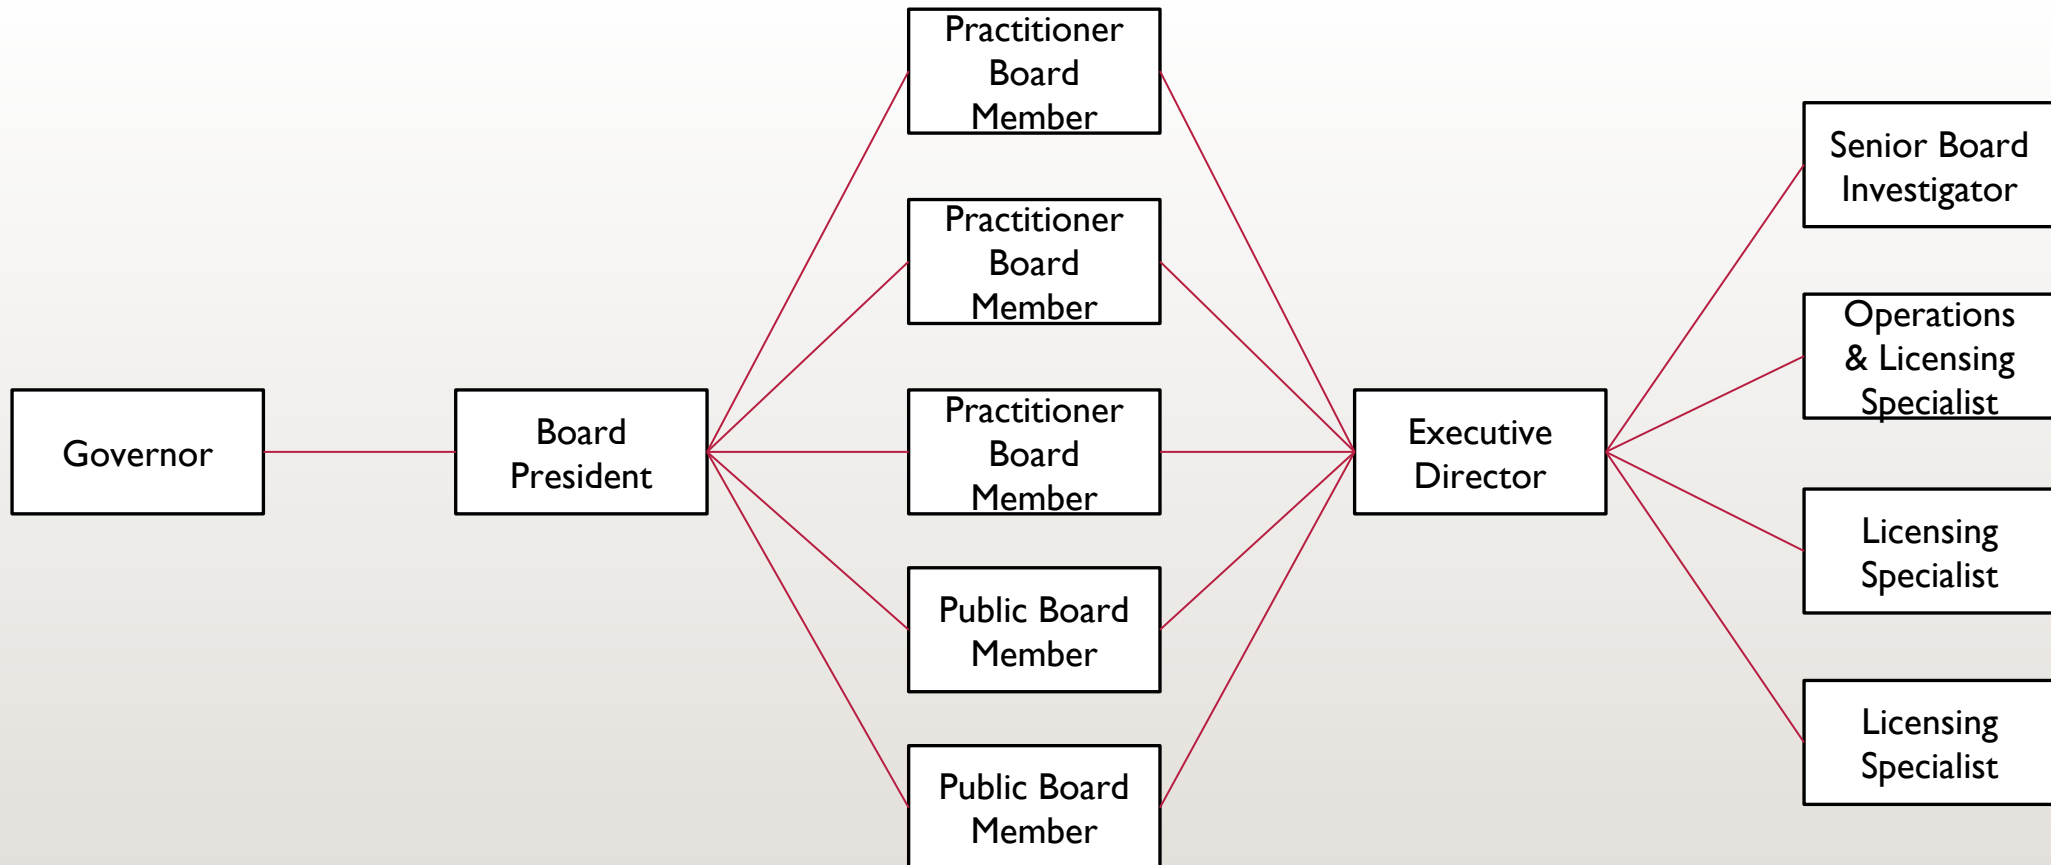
Governor

Board President

Practitioner Board Member

Practitioner Board Member

Practitioner Board Member

Public Board Member

Public Board Member

Executive Director

Senior Board Investigator

Operations & Licensing Specialist

Licensing Specialist

Licensing Specialist